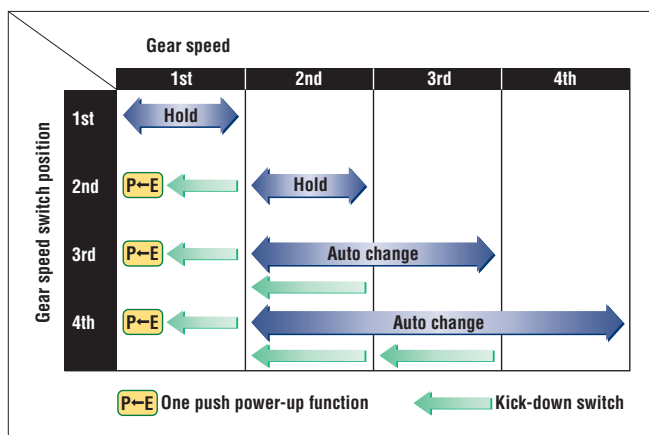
Gear speed

Gear speed switch position

| | 1st | 2nd | 3rd | 4th |
|---|---|---|---|---|
| 1st | Hold | | | |
| 2nd | P←E | Hold | | |
| 3rd | P←E | Auto change | | |
| 4th | P←E | Auto change | | |

P←E One push power-up function

Kick-down switch